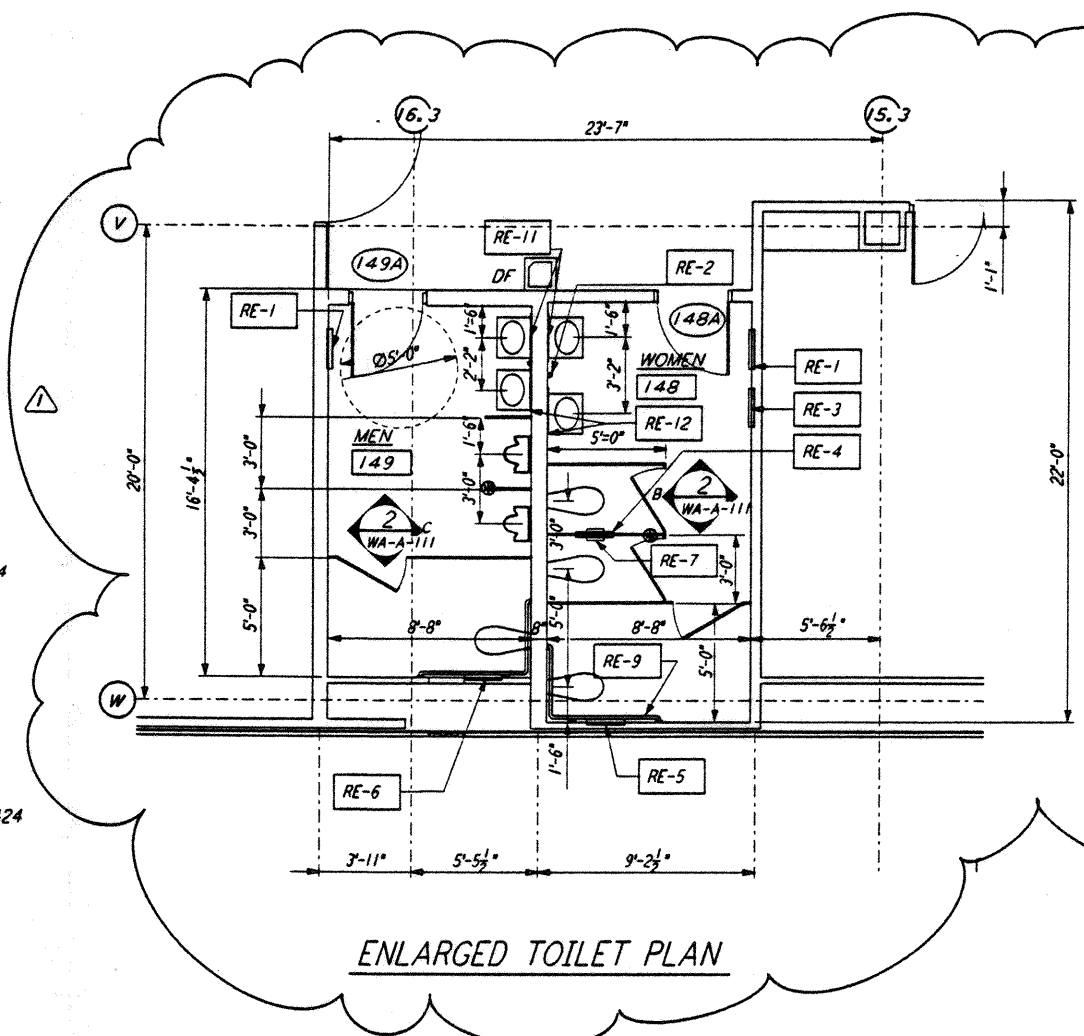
16.3
23'-7"
15.3
V
RE-11
149A
DF
RE-2
1'-1"
RE-1
1'-6"
148A
2'-2"
Ø5'-0"
1'-6"
3'-2"
WOMEN
148
RE-1
RE-3
RE-12
MEN
149
1'-6"
5'=0"
RE-4
3'-0"
3'-0"
B
2
WA-A-111
20'-0"
16'-4$\frac{1}{2}$"
3'-0"
3'-0"
2
WA-A-111
C
3'-0"
RE-7
3'-0"
22'-0"
4
5'-0"
5'-0"
8'-8"
B
8'-8"
5'-6$\frac{1}{2}$"
RE-9
5'-0"
W
1'-6"
RE-6
RE-5
24
3'-11"
5'-5$\frac{1}{2}$"
9'-2$\frac{1}{2}$"
ENLARGED TOILET PLAN